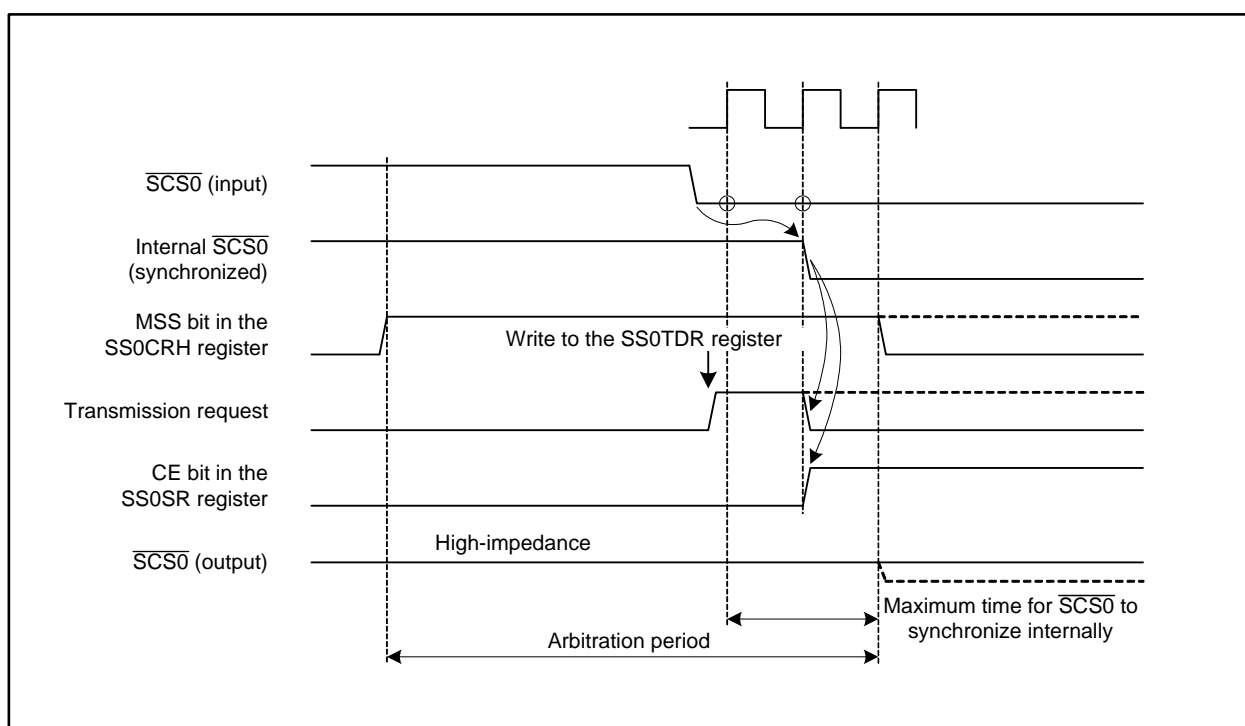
$\overline{SCS0}$ (input)

Internal $\overline{SCS0}$ (synchronized)

MSS bit in the SS0CRH register

Write to the SS0TDR register

Transmission request

CE bit in the SS0SR register

$\overline{SCS0}$ (output)

High-impedance

Maximum time for $\overline{SCS0}$ to synchronize internally

Arbitration period